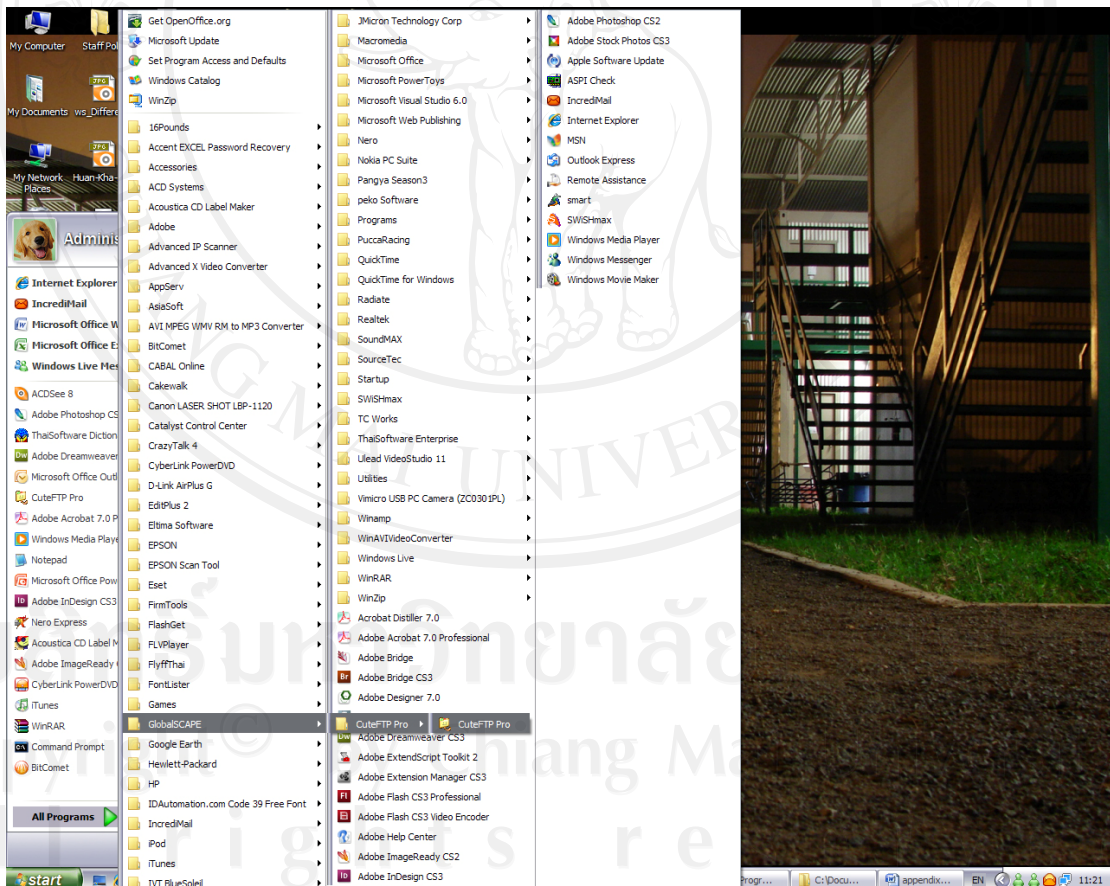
My Computer
Staff Po
My Documents
ws_Differe
My Network Places
Huan-Kha-

Adminis

Internet Explorer
IncrediMail
Microsoft Office W
Microsoft Office E
Windows Live Mes
ACDSee 8
Adobe Photoshop CS
ThaiSoftware Diction
Adobe Dreamweaver
Microsoft Office Outl
CuteFTP Pro
Adobe Acrobat 7.0 P
Windows Media Playe
Notepad
Microsoft Office Pow
Adobe InDesign CS3
Nero Express
Acoustica CD Label M
Adobe ImageReady
CyberLink PowerDVD
iTunes
WinRAR
Command Prompt
BitComet

All Programs

Get OpenOffice.org
Microsoft Update
Set Program Access and Defaults
Windows Catalog
WinZip
16Pounds
Accent EXCEL Password Recovery
Accessories
ACD Systems
Acoustica CD Label Maker
Adobe
Advanced IP Scanner
Advanced X Video Converter
AppServ
AsiaSoft
AVI MPEG WMV RM to MP3 Converter
BitComet
CABAL Online
Cakewalk
Canon LASER SHOT LBP-1120
Catalyst Control Center
CrazyTalk 4
CyberLink PowerDVD
D-Link AirPlus G
EditPlus 2
Eltima Software
EPSON
EPSON Scan Tool
Eset
FirmTools
FlashGet
FLVPlayer
FlyffThai
FontLister
Games
GlobalSCAPE
Google Earth
Hewlett-Packard
HP
IDAutomation.com Code 39 Free Font
IncrediMail
iPod
iTunes
IVT BlueSoleil

JMicron Technology Corp
Macromedia
Microsoft Office
Microsoft PowerToys
Microsoft Visual Studio 6.0
Microsoft Web Publishing
Nero
Nokia PC Suite
Pangya Season3
peko Software
Programs
PuccaRacing
QuickTime
QuickTime for Windows
Radiate
Realtek
SoundMAX
SourceTec
Startup
SWiSHmax
TC Works
ThaiSoftware Enterprise
Ulead VideoStudio 11
Utilities
Vimicro USB PC Camera (ZC0301PL)
Winamp
WinAVIVideoConverter
Windows Live
WinRAR
WinZip
Acrobat Distiller 7.0
Adobe Acrobat 7.0 Professional
Adobe Bridge
Adobe Bridge CS3
Adobe Designer 7.0
CuteFTP Pro
CuteFTP Pro
Adobe Dreamweaver CS3
Adobe ExtendScript Toolkit 2
Adobe Extension Manager CS3
Adobe Flash CS3 Professional
Adobe Flash CS3 Video Encoder
Adobe Help Center
Adobe ImageReady CS2
Adobe InDesign CS3

Adobe Photoshop CS2
Adobe Stock Photos CS3
Apple Software Update
ASPI Check
IncrediMail
Internet Explorer
MSN
Outlook Express
Remote Assistance
smart
SWiSHmax
Windows Media Player
Windows Messenger
Windows Movie Maker

start
Progr...
C:\Docu...
appendix...
EN
11:21